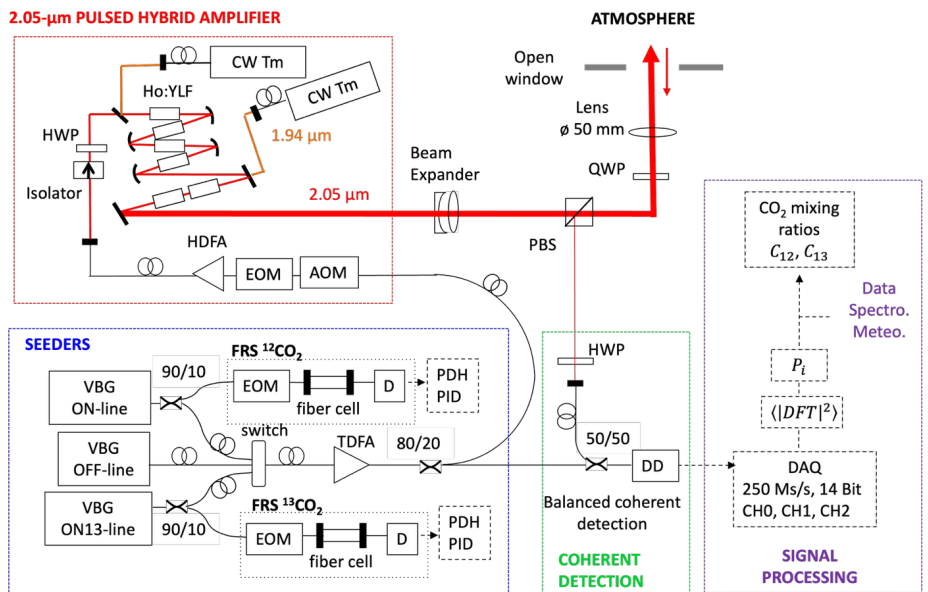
2.05-µm PULSED HYBRID AMPLIFIER

CW Tm

Ho:YLF

CW Tm

1.94 µm

HWP

Isolator

2.05 µm

HDFA

EOM

AOM

ATMOSPHERE

Open window

Lens
ø 50 mm

QWP

Beam Expander

PBS

$CO_2$ mixing ratios
$C_{12}$, $C_{13}$

Data
Spectro.
Meteo.

$P_i$

$\langle|DFT|^2\rangle$

DAQ
250 Ms/s, 14 Bit
CH0, CH1, CH2

SIGNAL PROCESSING

SEEDERS

FRS $^{12}CO_2$

VBG ON-line

90/10

EOM

D

fiber cell

PDH
PID

VBG OFF-line

switch

TDFA

80/20

VBG ON13-line

90/10

FRS $^{13}CO_2$

EOM

D

fiber cell

PDH
PID

HWP

50/50

DD

Balanced coherent detection

COHERENT DETECTION